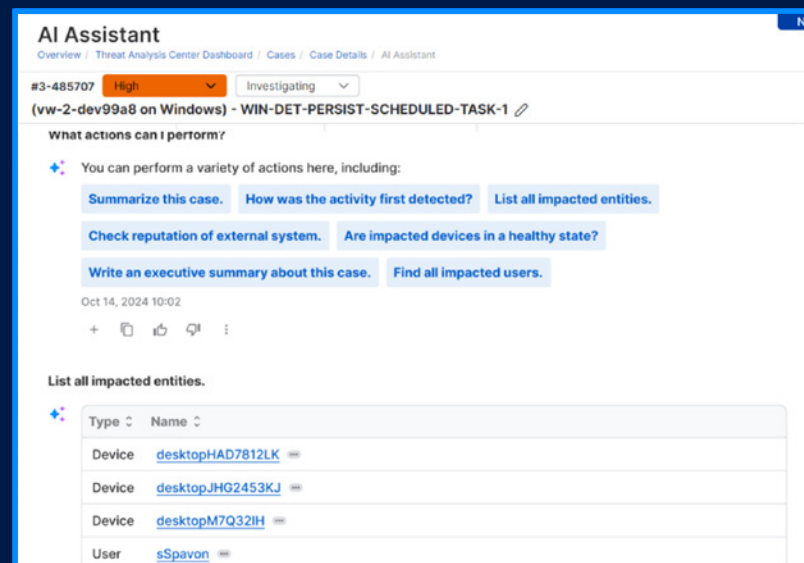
AI Assistant

Overview / Threat Analysis Center Dashboard / Cases / Case Details / AI Assistant

N

#3-485707 High Investigating

(vw-2-dev99a8 on Windows) - WIN-DET-PERSIST-SCHEDULED-TASK-1

What actions can I perform?

You can perform a variety of actions here, including:

Summarize this case. How was the activity first detected? List all impacted entities.

Check reputation of external system. Are impacted devices in a healthy state?

Write an executive summary about this case. Find all impacted users.

Oct 14, 2024 10:02

List all impacted entities.

| Type | Name |
|---|---|
| Device | desktopHAD7812LK |
| Device | desktopJHG2453KJ |
| Device | desktopM7Q32IH |
| User | sSpavon |